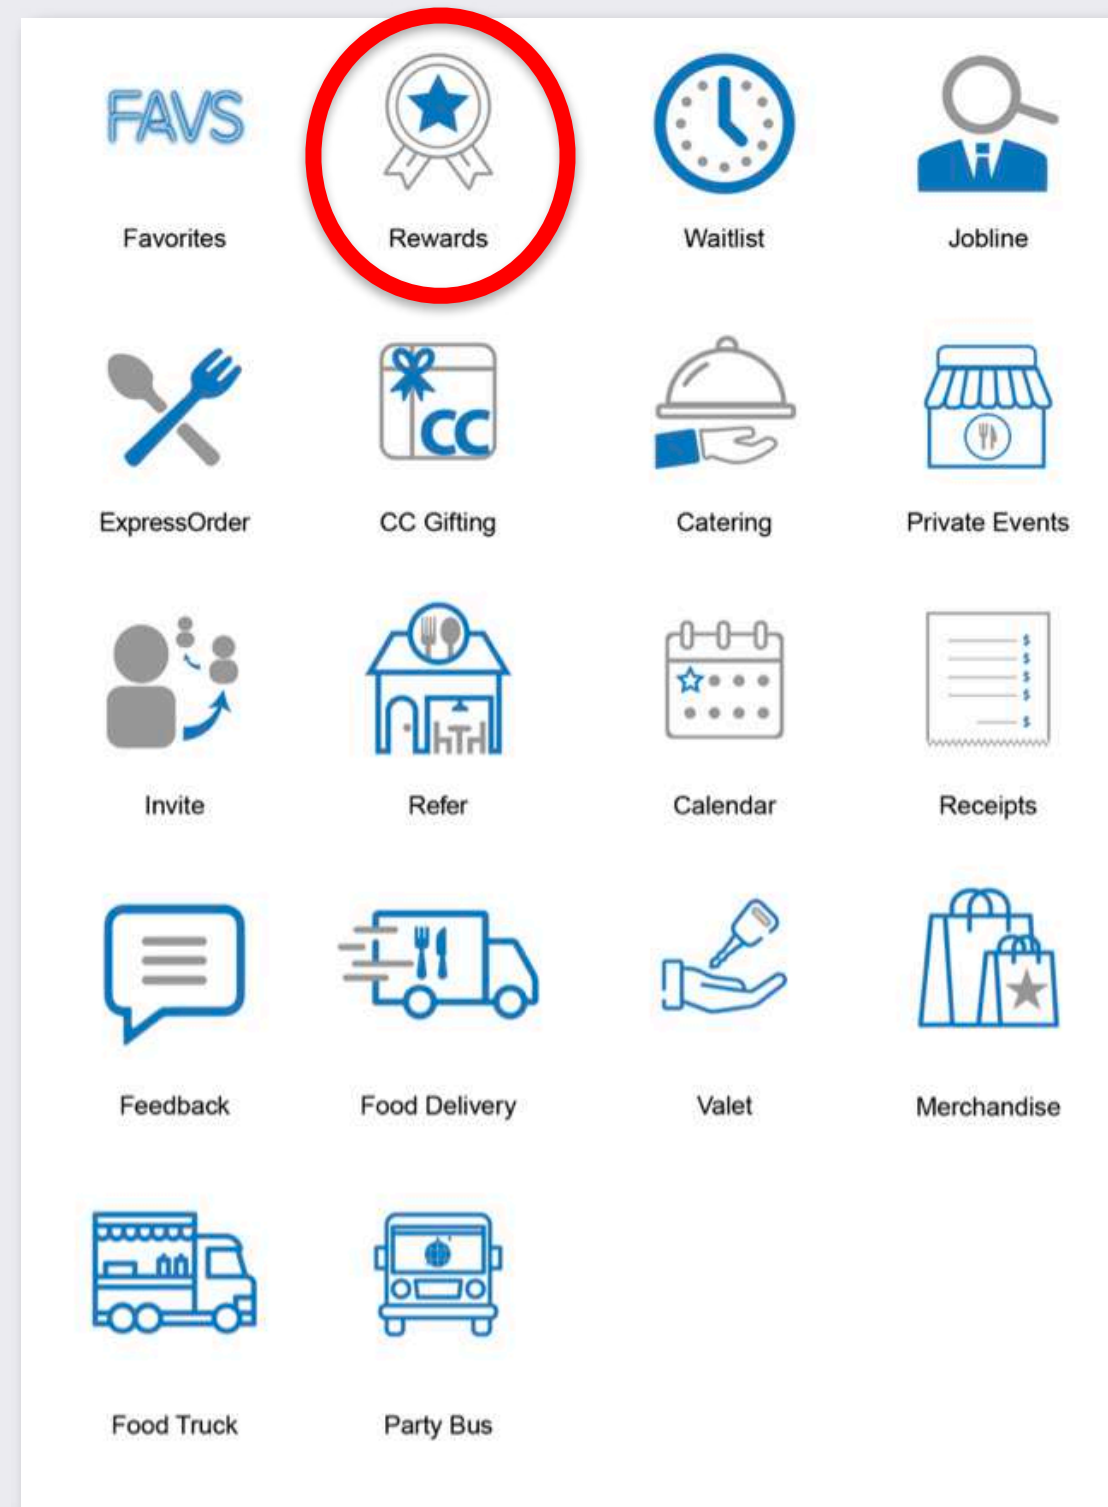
FAVS
Favorites

Rewards

Waitlist

Jobline

ExpressOrder

CC
CC Gifting

Catering

Private Events

Invite

Refer

Calendar

$
$
$
$
$
Receipts

Feedback

Food Delivery

Valet

Merchandise

Food Truck

Party Bus